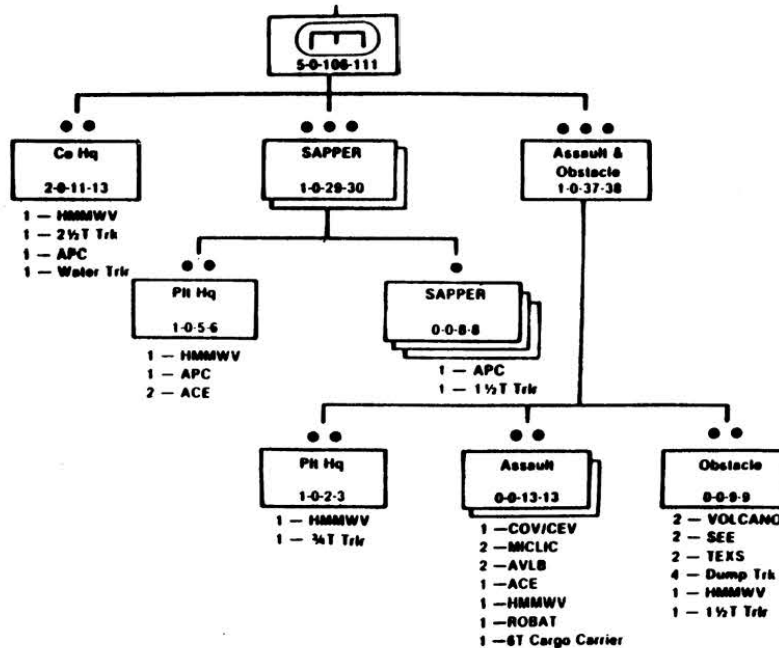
5-0-106-111

Co Hq

2-0-11-13

1 — HMMWV
1 — 2½T Trk
1 — APC
1 — Water Trlr

SAPPER

1-0-29-30

Assault & Obstacle
1-0-37-38

Plt Hq

1-0-5-6

1 — HMMWV
1 — APC
2 — ACE

SAPPER

0-0-8-8

1 — APC
1 — 1½T Trlr

Plt Hq

1-0-2-3

1 — HMMWV
1 — ¾T Trlr

Assault

0-0-13-13

1 —COV/CEV
2 —MICLIC
2 —AVLB
1 —ACE
1 —HMMWV
1 —ROBAT
1 —6T Cargo Carrier

Obstacle

0-0-9-9

2 — VOLCANO
2 — SEE
2 — TEXS
4 — Dump Trk
1 — HMMWV
1 — 1½T Trlr